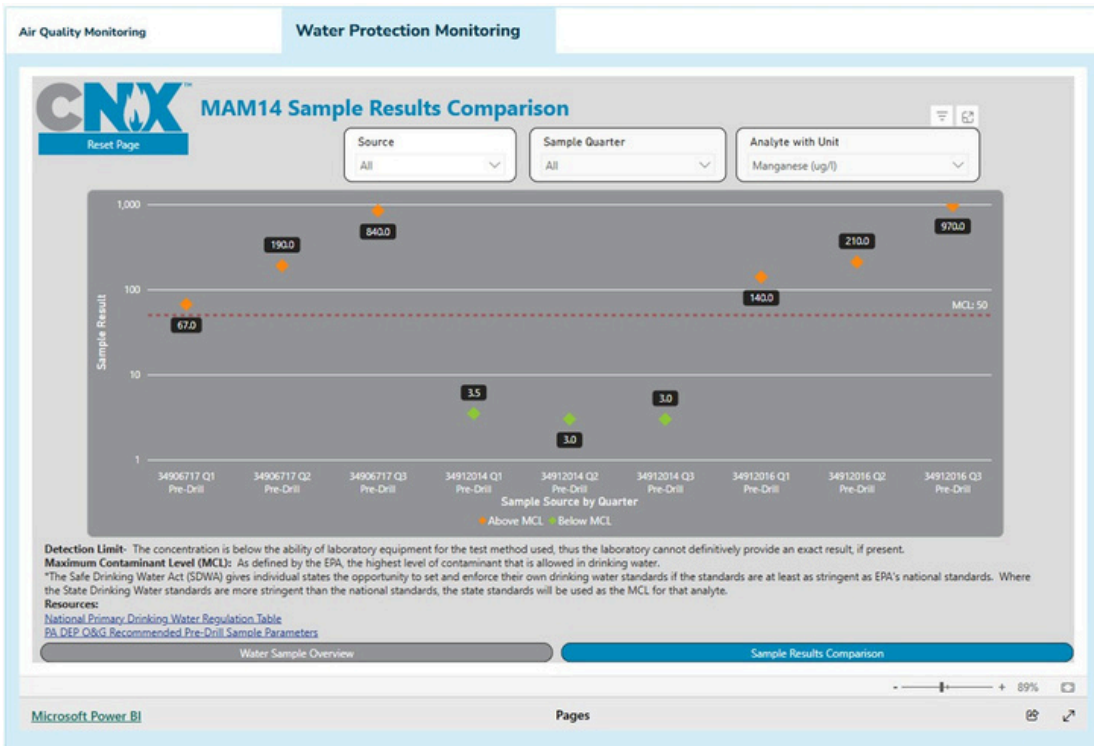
Air Quality Monitoring

Water Protection Monitoring

CNX

Reset Page

MAM14 Sample Results Comparison

Source
All

Sample Quarter
All

Analyte with Unit
Manganese (ug/l)

Sample Result

1,000

100

10

1

190.0

840.0

67.0

3.5

3.0

3.0

140.0

210.0

970.0

MCL: 50

34906717 Q1 Pre-Drill

34906717 Q2 Pre-Drill

34906717 Q3 Pre-Drill

34912014 Q1 Pre-Drill

34912014 Q2 Pre-Drill

34912014 Q3 Pre-Drill

34912016 Q1 Pre-Drill

34912016 Q2 Pre-Drill

34912016 Q3 Pre-Drill

Sample Source by Quarter

Above MCL Below MCL

Detection Limit- The concentration is below the ability of laboratory equipment for the test method used, thus the laboratory cannot definitively provide an exact result, if present.
Maximum Contaminant Level (MCL): As defined by the EPA, the highest level of contaminant that is allowed in drinking water.
*The Safe Drinking Water Act (SDWA) gives individual states the opportunity to set and enforce their own drinking water standards if the standards are at least as stringent as EPA's national standards. Where the State Drinking Water standards are more stringent than the national standards, the state standards will be used as the MCL for that analyte.
Resources:
National Primary Drinking Water Regulation Table
PA DEP O&G Recommended Pre-Drill Sample Parameters

Water Sample Overview

Sample Results Comparison

- + 89%

Microsoft Power BI

Pages